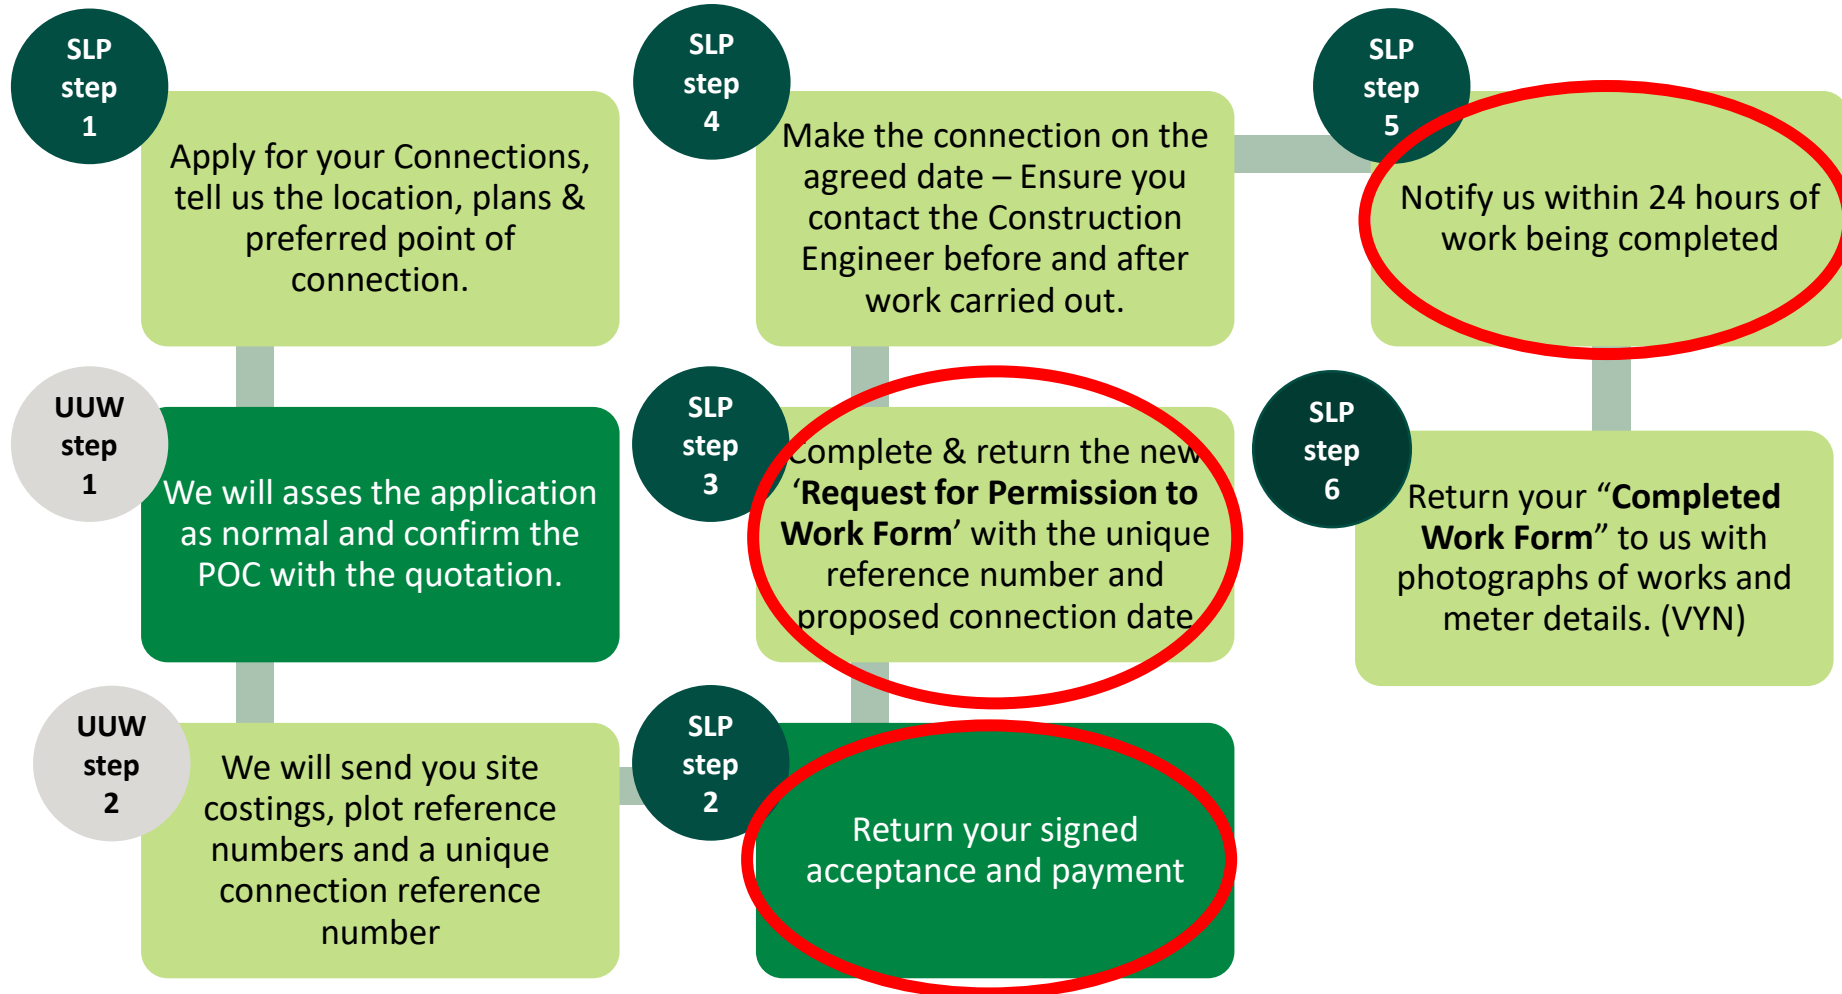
SLP step 1

Apply for your Connections, tell us the location, plans & preferred point of connection.

UUW step 1

We will asses the application as normal and confirm the POC with the quotation.

UUW step 2

We will send you site costings, plot reference numbers and a unique connection reference number

SLP step 2

Return your signed acceptance and payment

SLP step 3

Complete & return the new '**Request for Permission to Work Form**' with the unique reference number and proposed connection date

SLP step 4

Make the connection on the agreed date – Ensure you contact the Construction Engineer before and after work carried out.

SLP step 5

Notify us within 24 hours of work being completed

SLP step 6

Return your "**Completed Work Form**" to us with photographs of works and meter details. (VYN)